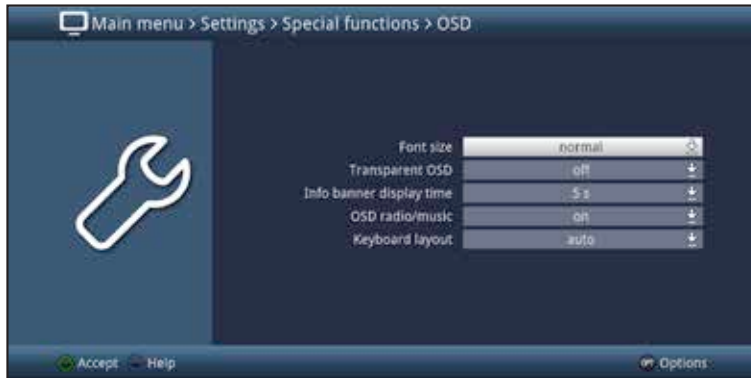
Main menu > Settings > Special functions > OSD

| | |
|---|---|
| Font size | normal |
| Transparent OSD | off |
| Info banner display time | 5 s |
| OSD radio/music | on |
| Keyboard layout | auto |

Accept Help

OPT Options